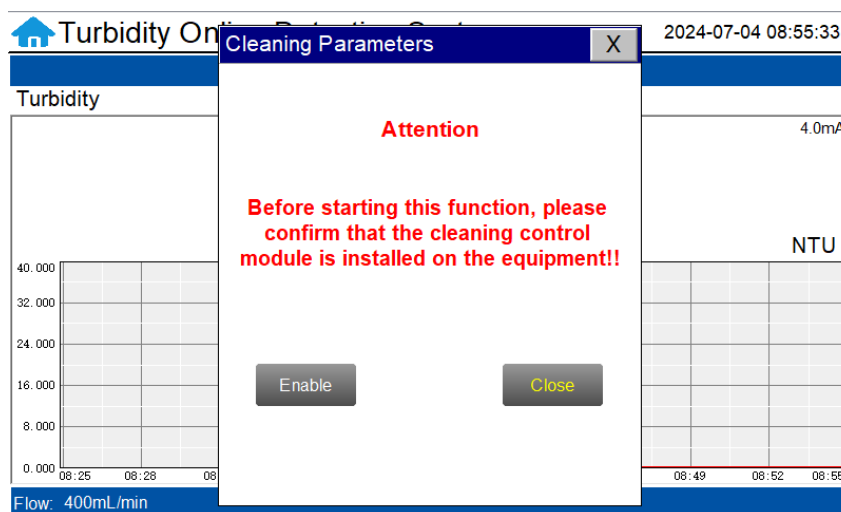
Turbidity On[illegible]

2024-07-04 08:55:33

Turbidity

4.0mA

NTU

40.000
32.000
24.000
16.000
8.000
0.000

08:25 08:28 08 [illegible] 08:49 08:52 08:55

Flow: 400mL/min

Cleaning Parameters

X

Attention

Before starting this function, please confirm that the cleaning control module is installed on the equipment!!

Enable

Close